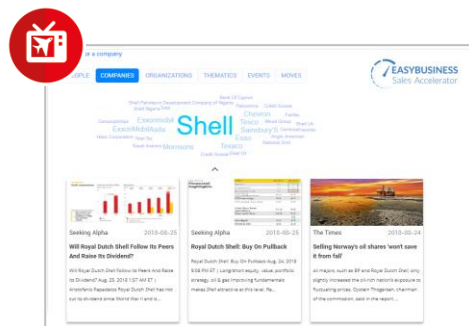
a company

PEOPLE COMPANIES ORGANIZATIONS THEMATICS EVENTS MOVES

EASYBUSINESS
Sales Accelerator

Bank Of Cyprus
Shell Petroleum Development Company of Nigeria Petrochina Credit Suisse
Exxonmobil Chevron
ExxonMobil Tesco
Shell
Sainsbury's
Morrisons
Texaco
Credit Suisse

Seeking Alpha 2015-05-25
Will Royal Dutch Shell Follow Its Peers And Raise Its Dividend?
Will Royal Dutch Shell Follow Its Peers And Raise Its Dividend? Aug 25, 2015 1:57 AM ET | Anastasios Papadakis Royal Dutch Shell has not cut its dividend since World War II and is...

Seeking Alpha 2015-08-25
Royal Dutch Shell: Buy On Pullback
Royal Dutch Shell: Buy On Pullback Aug. 24, 2015 9:58 PM ET | Longterm equity, value, portfolio strategy, oil & gas improving fundamentals makes Shell attractive at this level. Re...

The Times 2015-08-24
Selling Norway's oil shares 'won't save it from fall'
As majors such as BP and Royal Dutch Shell only slightly increased the oil-rich nation's exposure to fluctuating prices, Øystein Thøgersen, chairman of the commission, said in the report...